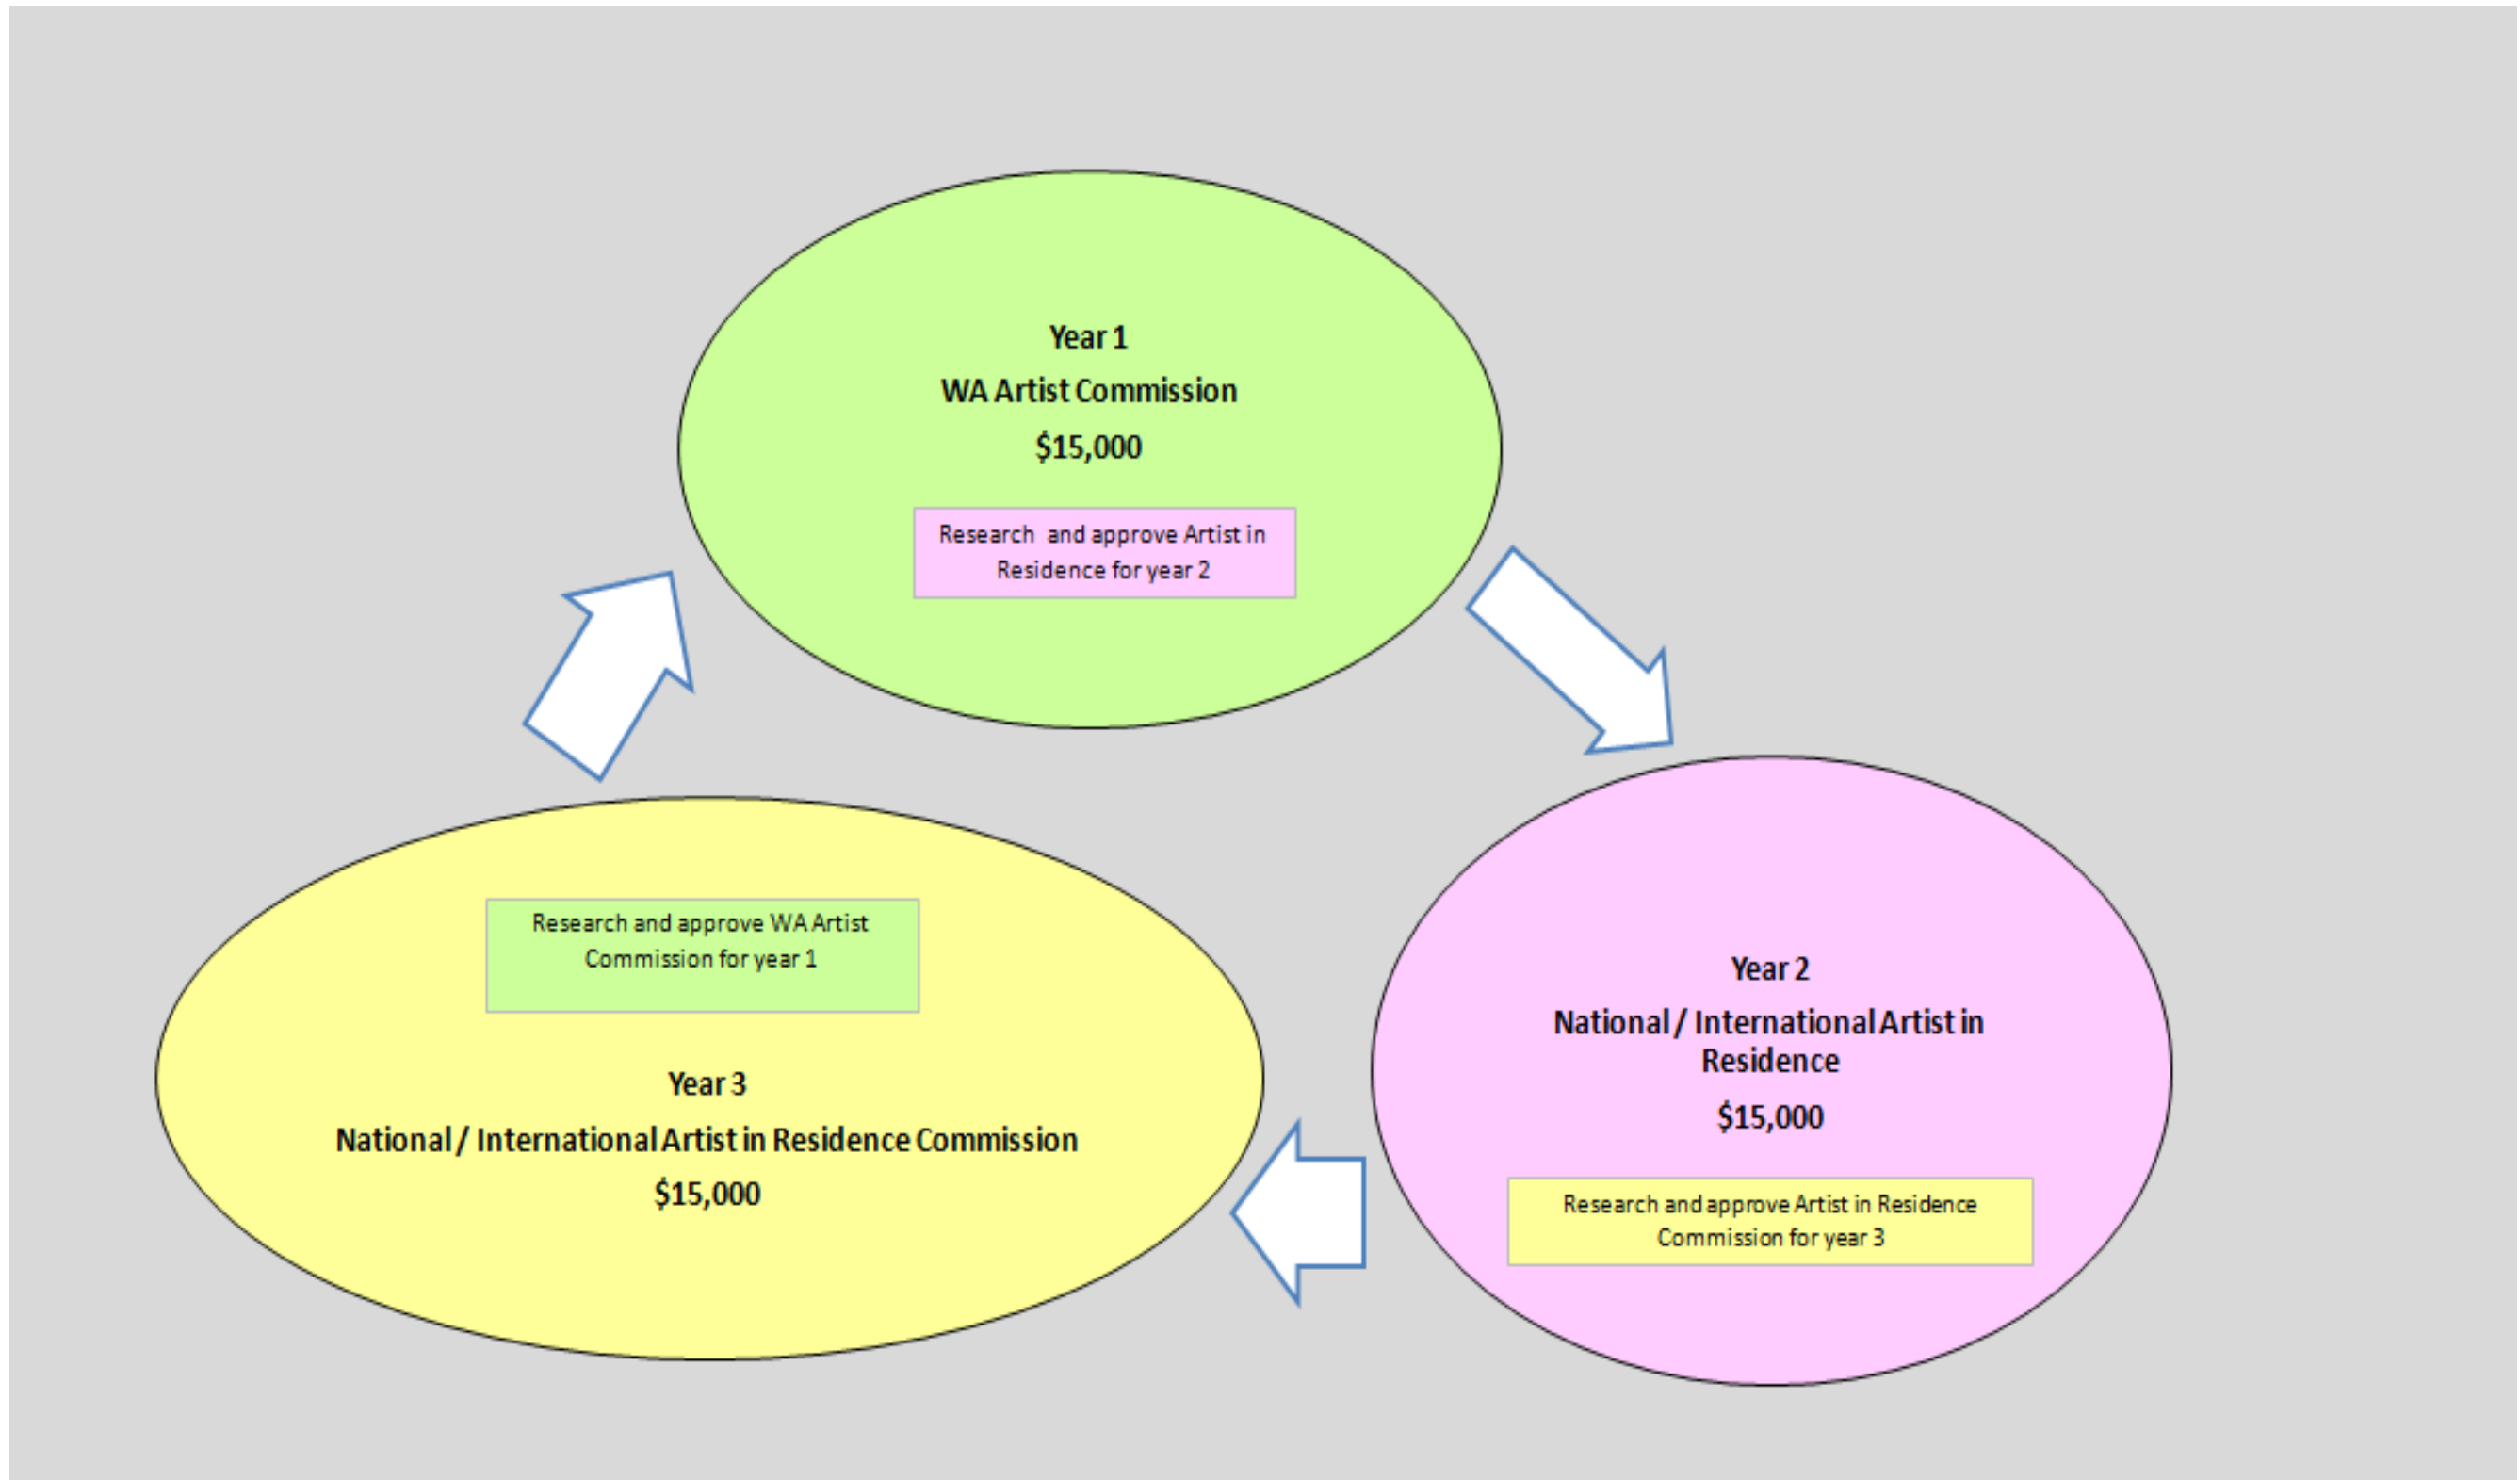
Year 1

WA Artist Commission

$15,000

Research and approve Artist in Residence for year 2

Year 2

National / International Artist in Residence

$15,000

Research and approve Artist in Residence Commission for year 3

Research and approve WA Artist Commission for year 1

Year 3

National / International Artist in Residence Commission

$15,000